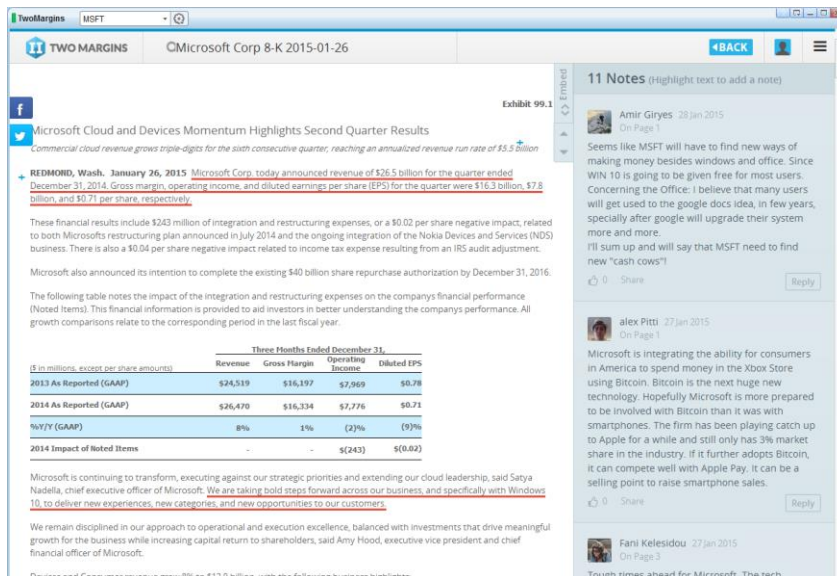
TwoMargins MSFT

TWO MARGINS Microsoft Corp 8-K 2015-01-26 BACK

Embed

Exhibit 99.1

Microsoft Cloud and Devices Momentum Highlights Second Quarter Results

Commercial cloud revenue grows triple-digits for the sixth consecutive quarter, reaching an annualized revenue run rate of $5.5 billion

REDMOND, Wash. January 26, 2015 Microsoft Corp. today announced revenue of $26.5 billion for the quarter ended December 31, 2014. Gross margin, operating income, and diluted earnings per share (EPS) for the quarter were $16.3 billion, $7.8 billion, and $0.71 per share, respectively.

These financial results include $243 million of integration and restructuring expenses, or a $0.02 per share negative impact, related to both Microsofts restructuring plan announced in July 2014 and the ongoing integration of the Nokia Devices and Services (NDS) business. There is also a $0.04 per share negative impact related to income tax expense resulting from an IRS audit adjustment.

Microsoft also announced its intention to complete the existing $40 billion share repurchase authorization by December 31, 2016.

The following table notes the impact of the integration and restructuring expenses on the companys financial performance (Noted Items). This financial information is provided to aid investors in better understanding the companys performance. All growth comparisons relate to the corresponding period in the last fiscal year.

| ($ in millions, except per share amounts) | Three Months Ended December 31, Revenue | Gross Margin | Operating Income | Diluted EPS |
|---|---|---|---|---|
| 2013 As Reported (GAAP) | $24,519 | $16,197 | $7,969 | $0.78 |
| 2014 As Reported (GAAP) | $26,470 | $16,334 | $7,776 | $0.71 |
| %Y/Y (GAAP) | 8% | 1% | (2)% | (9)% |
| 2014 Impact of Noted Items | - | - | $(243) | $(0.02) |

Microsoft is continuing to transform, executing against our strategic priorities and extending our cloud leadership, said Satya Nadella, chief executive officer of Microsoft. We are taking bold steps forward across our business, and specifically with Windows 10, to deliver new experiences, new categories, and new opportunities to our customers.

We remain disciplined in our approach to operational and execution excellence, balanced with investments that drive meaningful growth for the business while increasing capital return to shareholders, said Amy Hood, executive vice president and chief financial officer of Microsoft.

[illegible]

11 Notes (Highlight text to add a note)

Amir Giryes 28 Jan 2015
On Page 1
Seems like MSFT will have to find new ways of making money besides windows and office. Since WIN 10 is going to be given free for most users. Concerning the Office: I believe that many users will get used to the google docs idea, in few years, specially after google will upgrade their system more and more.
I'll sum up and will say that MSFT need to find new "cash cows"!
0 · Share Reply

alex Pitti 27 Jan 2015
On Page 1
Microsoft is integrating the ability for consumers in America to spend money in the Xbox Store using Bitcoin. Bitcoin is the next huge new technology. Hopefully Microsoft is more prepared to be involved with Bitcoin than it was with smartphones. The firm has been playing catch up to Apple for a while and still only has 3% market share in the industry. If it further adopts Bitcoin, it can compete well with Apple Pay. It can be a selling point to raise smartphone sales.
0 · Share Reply

Fani Kelesidou 27 Jan 2015
On Page 3
Tough times ahead for Microsoft. The tech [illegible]